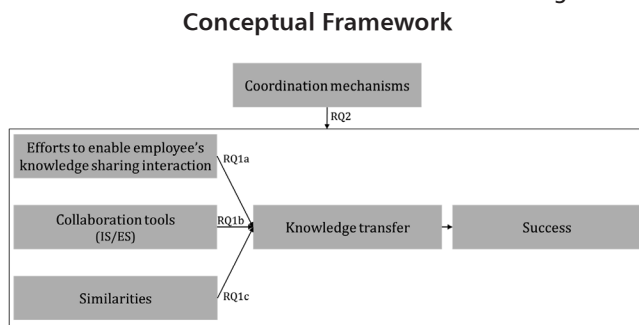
Conceptual Framework

Coordination mechanisms

RQ2

Efforts to enable employee's knowledge sharing interaction

RQ1a

Collaboration tools (IS/ES)

RQ1b

Knowledge transfer

Success

Similarities

RQ1c